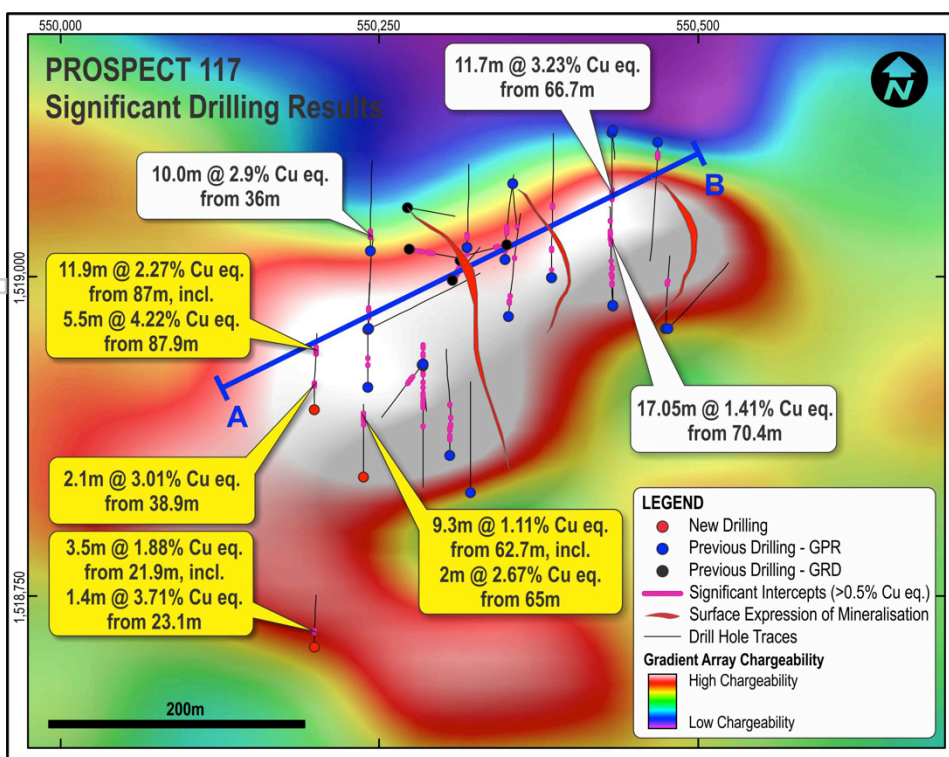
550,000

550,250

550,500

PROSPECT 117
Significant Drilling Results

N

11.7m @ 3.23% Cu eq.
from 66.7m

10.0m @ 2.9% Cu eq.
from 36m

B

1,519,000

11.9m @ 2.27% Cu eq.
from 87m, incl.
5.5m @ 4.22% Cu eq.
from 87.9m

A

17.05m @ 1.41% Cu eq.
from 70.4m

2.1m @ 3.01% Cu eq.
from 38.9m

9.3m @ 1.11% Cu eq.
from 62.7m, incl.
2m @ 2.67% Cu eq.
from 65m

3.5m @ 1.88% Cu eq.
from 21.9m, incl.
1.4m @ 3.71% Cu eq.
from 23.1m

1,518,750

LEGEND
New Drilling
Previous Drilling - GPR
Previous Drilling - GRD
Significant Intercepts (>0.5% Cu eq.)
Surface Expression of Mineralisation
Drill Hole Traces

Gradient Array Chargeability
High Chargeability
Low Chargeability

200m